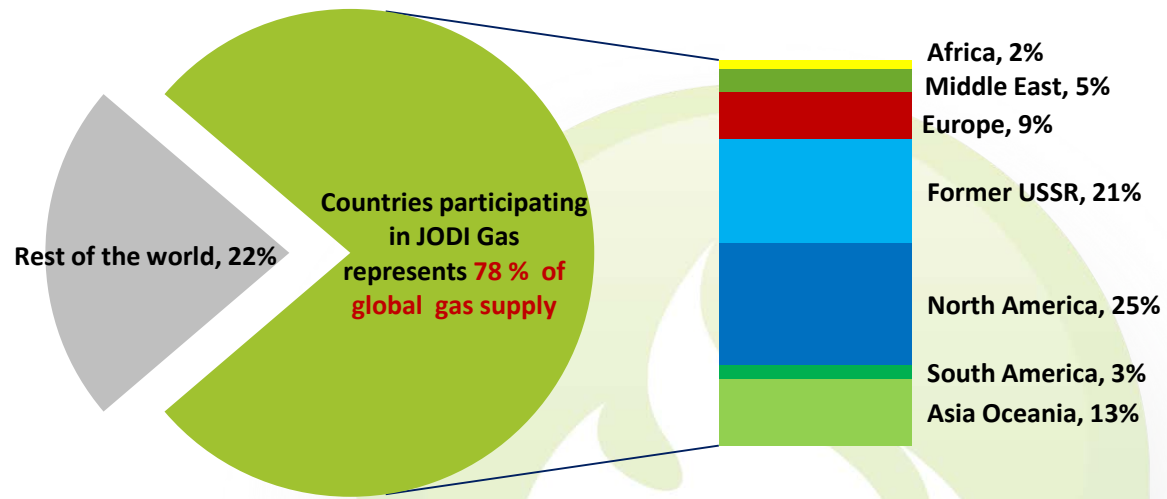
Rest of the world, 22%

Countries participating in JODI Gas represents 78 % of global gas supply

Africa, 2%
Middle East, 5%
Europe, 9%
Former USSR, 21%
North America, 25%
South America, 3%
Asia Oceania, 13%